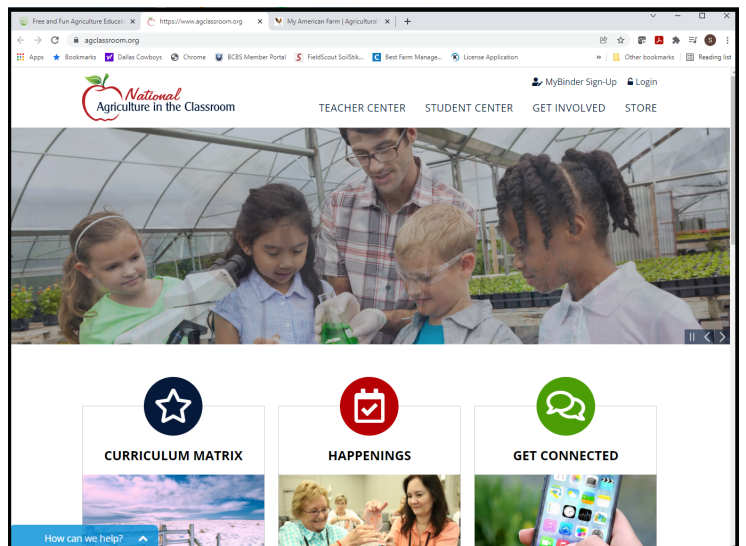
Free and Fun Agriculture Educati ×
https://www.agclassroom.org ×
My American Farm | Agricultural ×
+

agclassroom.org

Apps Bookmarks Dallas Cowboys Chrome BCBS Member Portal FieldScout SoilStik... Best Farm Manage... License Application » Other bookmarks Reading list

National Agriculture in the Classroom

MyBinder Sign-Up Login

TEACHER CENTER STUDENT CENTER GET INVOLVED STORE

CURRICULUM MATRIX

HAPPENINGS

GET CONNECTED

How can we help?